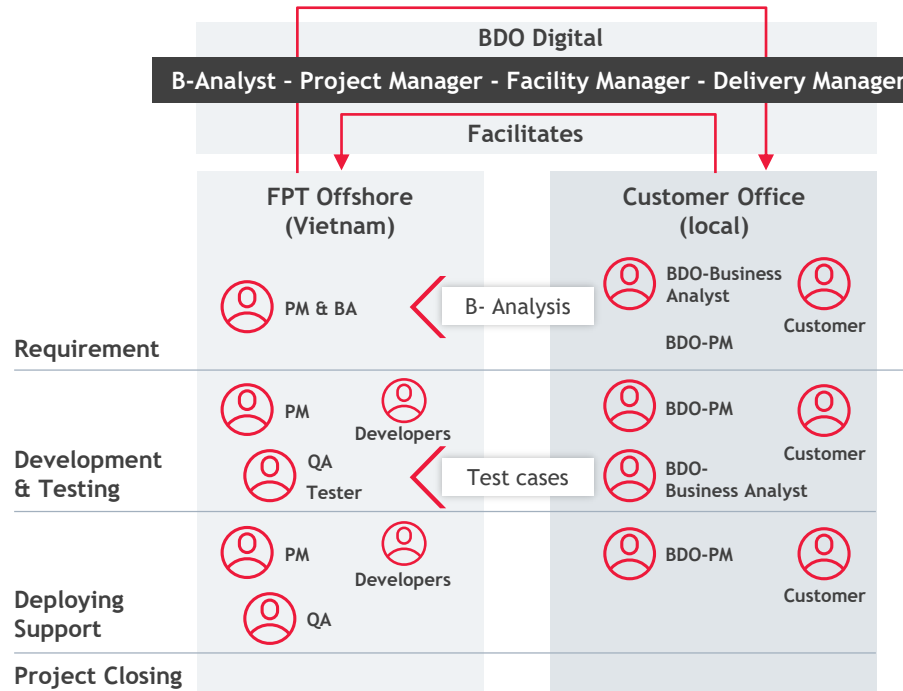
BDO Digital

B-Analyst - Project Manager - Facility Manager - Delivery Manager

Facilitates

FPT Offshore (Vietnam)

Customer Office (local)

Requirement

PM & BA

B- Analysis

BDO-Business Analyst

Customer

BDO-PM

Development & Testing

PM

Developers

QA Tester

Test cases

BDO-PM

Customer

BDO-Business Analyst

Deploying Support

PM

Developers

QA

BDO-PM

Customer

Project Closing